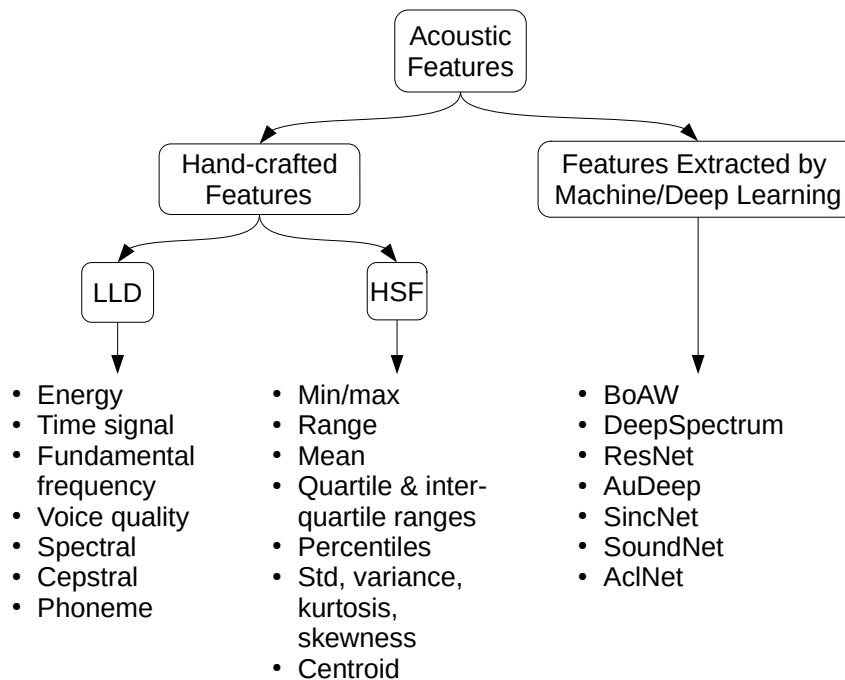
Acoustic Features

Hand-crafted Features

Features Extracted by Machine/Deep Learning

LLD

HSF

• Energy
• Time signal
• Fundamental frequency
• Voice quality
• Spectral
• Cepstral
• Phoneme

• Min/max
• Range
• Mean
• Quartile & inter-quartile ranges
• Percentiles
• Std, variance, kurtosis, skewness
• Centroid

• BoAW
• DeepSpectrum
• ResNet
• AuDeep
• SincNet
• SoundNet
• AclNet